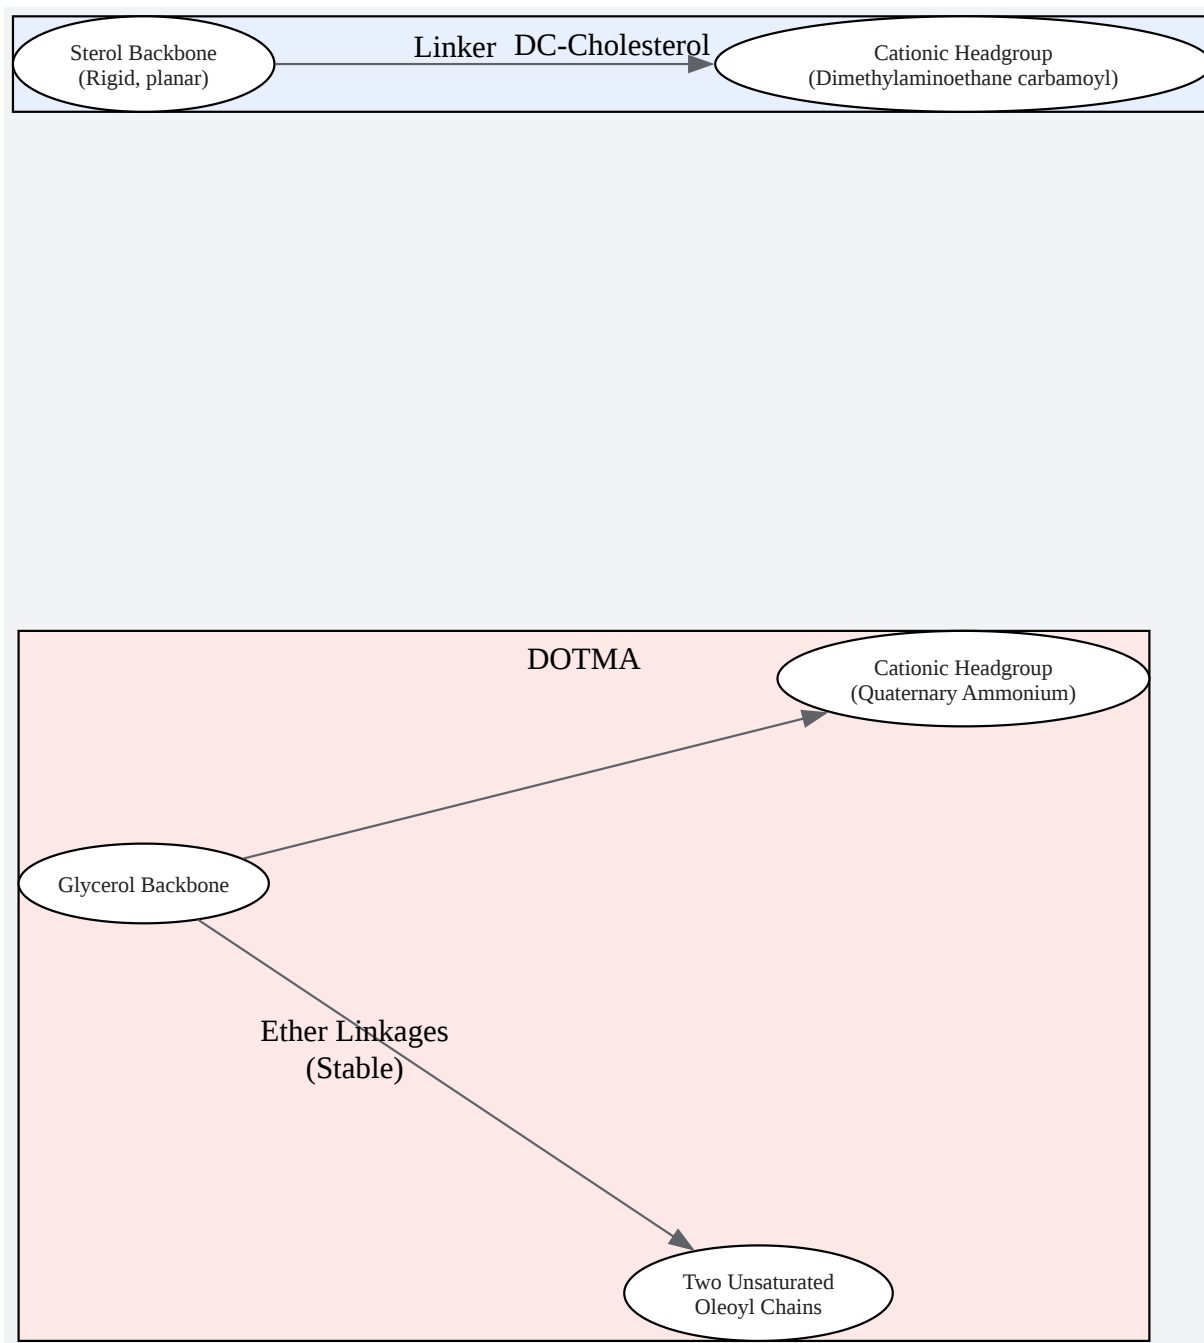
DC-Cholesterol

Sterol Backbone
(Rigid, planar)

Linker

Cationic Headgroup
(Dimethylaminoethane carbamoyl)

DOTMA

Cationic Headgroup
(Quaternary Ammonium)

Glycerol Backbone

Ether Linkages
(Stable)

Two Unsaturated
Oleoyl Chains